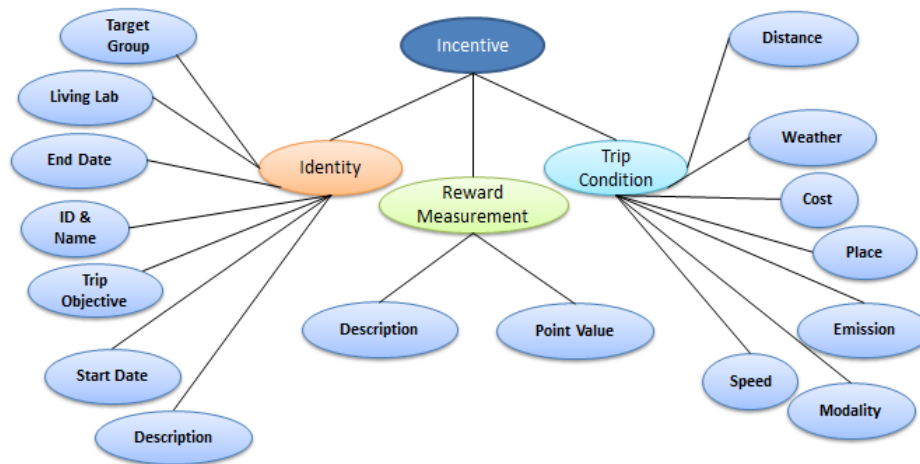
Incentive

Identity

Target Group

Living Lab

End Date

ID & Name

Trip Objective

Start Date

Description

Reward Measurement

Description

Point Value

Trip Condition

Distance

Weather

Cost

Place

Emission

Speed

Modality